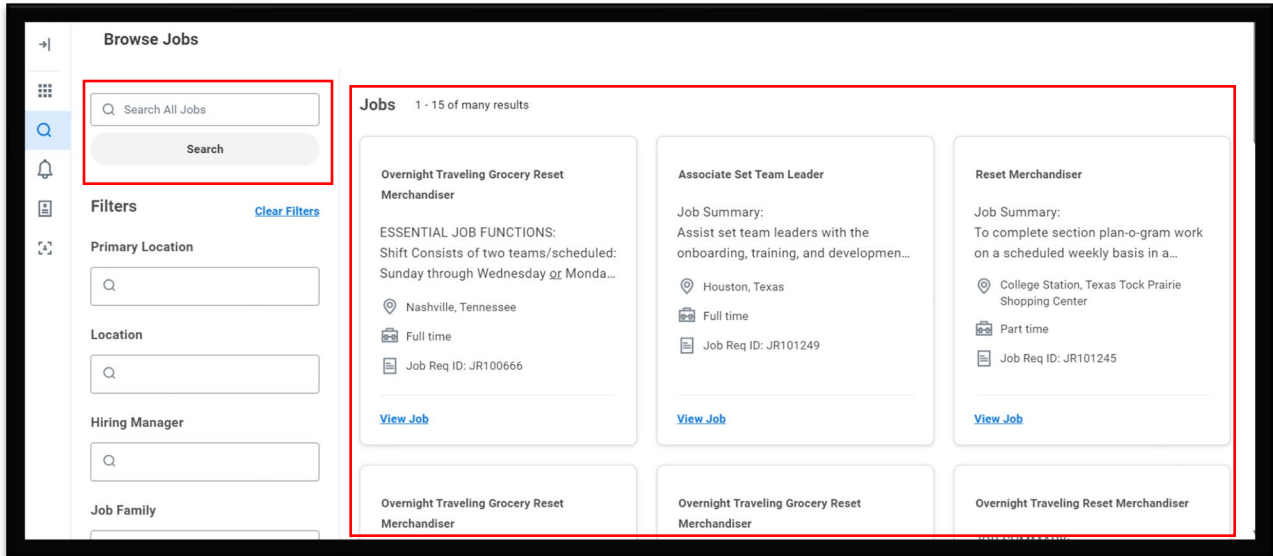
Browse Jobs

Search All Jobs

Search

Filters

Clear Filters

Primary Location

Location

Hiring Manager

Job Family

Jobs 1 - 15 of many results

Overnight Traveling Grocery Reset Merchandiser

ESSENTIAL JOB FUNCTIONS: Shift Consists of two teams/scheduled: Sunday through Wednesday or Monda…

Nashville, Tennessee

Full time

Job Req ID: JR100666

View Job

Associate Set Team Leader

Job Summary: Assist set team leaders with the onboarding, training, and developmen…

Houston, Texas

Full time

Job Req ID: JR101249

View Job

Reset Merchandiser

Job Summary: To complete section plan-o-gram work on a scheduled weekly basis in a…

College Station, Texas Tock Prairie Shopping Center

Part time

Job Req ID: JR101245

View Job

Overnight Traveling Grocery Reset Merchandiser

Overnight Traveling Grocery Reset Merchandiser

Overnight Traveling Reset Merchandiser

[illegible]